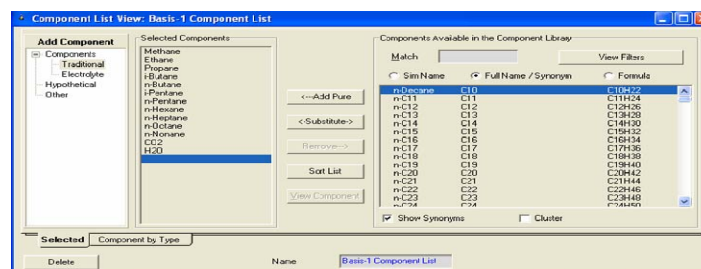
Component List View: Basis-1 Component List

Add Component
Components
Traditional
Electrolyte
Hypothetical
Other

Selected Components
Methane
Ethane
Propane
i-Butane
n-Butane
i-Pentane
n-Pentane
n-Hexane
n-Heptane
n-Octane
n-Nonane
CO2
H2O

<--Add Pure
<Substitute->
Remove-->
Sort List
View Component

Components Available in the Component Library
Match
View Filters
Sim Name
Full Name / Synonym
Formula

| | | |
|---|---|---|
| n-Decane | C10 | C10H22 |
| n-C11 | C11 | C11H24 |
| n-C12 | C12 | C12H26 |
| n-C13 | C13 | C13H28 |
| n-C14 | C14 | C14H30 |
| n-C15 | C15 | C15H32 |
| n-C16 | C16 | C16H34 |
| n-C17 | C17 | C17H36 |
| n-C18 | C18 | C18H38 |
| n-C19 | C19 | C19H40 |
| n-C20 | C20 | C20H42 |
| n-C21 | C21 | C21H44 |
| n-C22 | C22 | C22H46 |
| n-C23 | C23 | C23H48 |
| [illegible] | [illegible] | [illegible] |

Show Synonyms
Cluster

Selected
Component by Type

Delete
Name
Basis-1 Component List